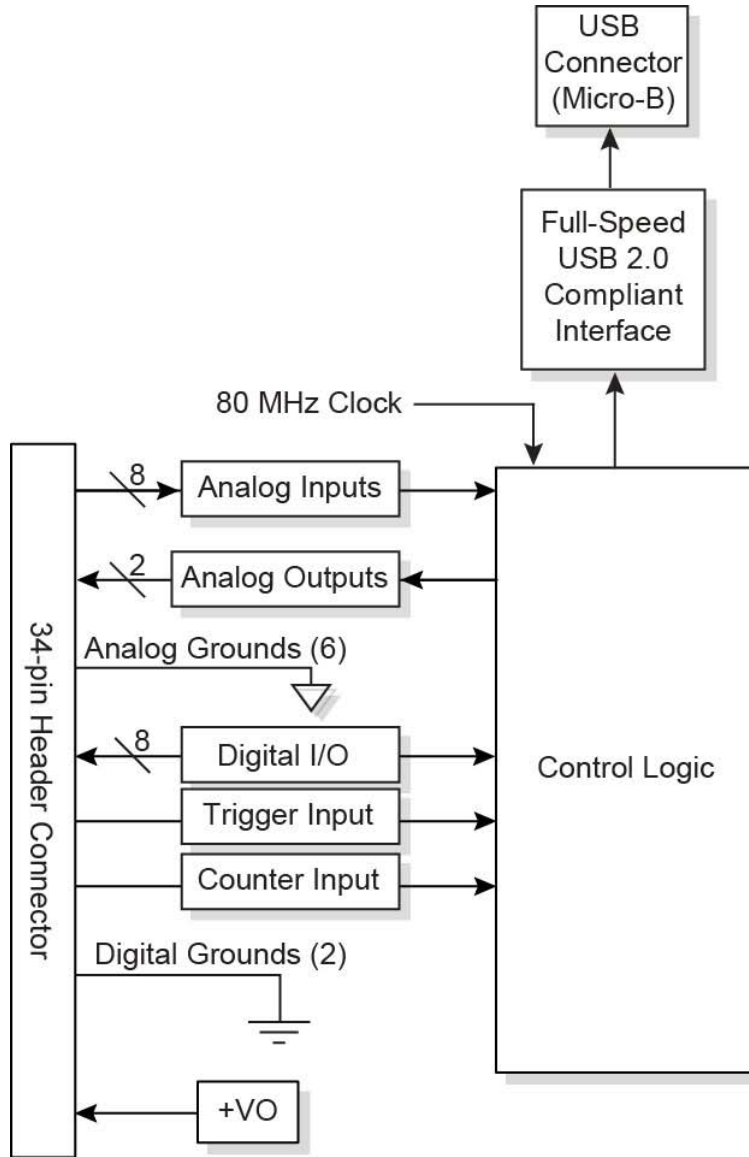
USB Connector (Micro-B)

Full-Speed USB 2.0 Compliant Interface

80 MHz Clock

34-pin Header Connector

8

Analog Inputs

2

Analog Outputs

Analog Grounds (6)

8

Digital I/O

Trigger Input

Counter Input

Digital Grounds (2)

+VO

Control Logic